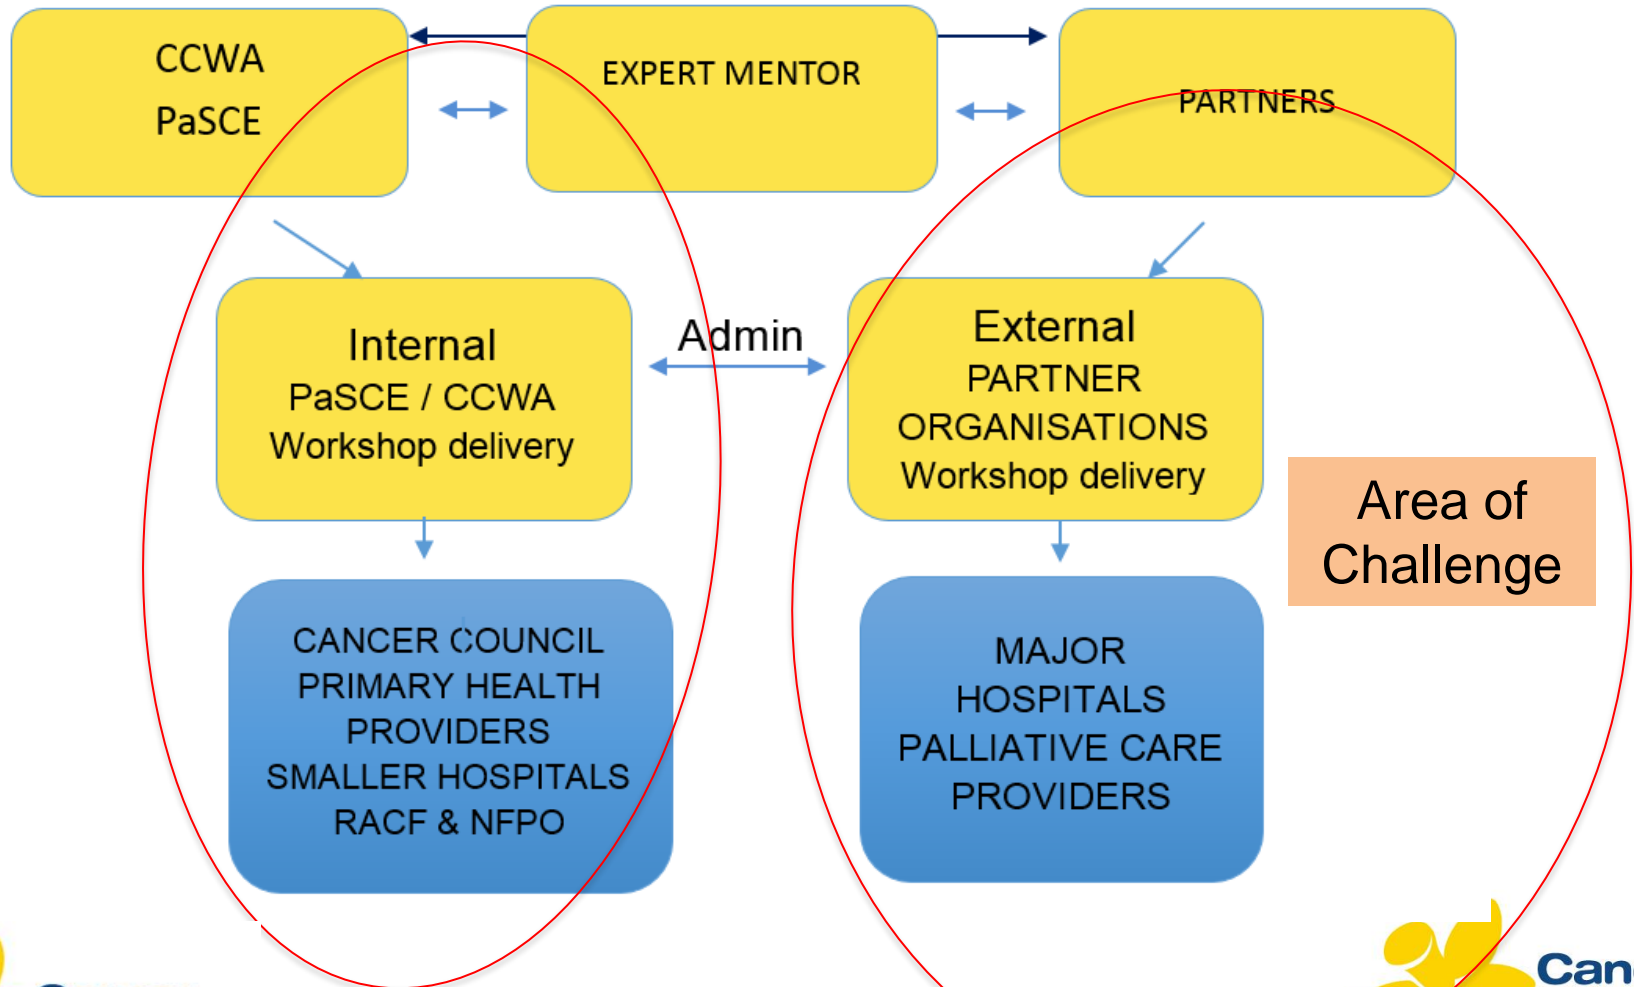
CCWA
PaSCE

EXPERT MENTOR

PARTNERS

Internal
PaSCE / CCWA
Workshop delivery

Admin

External
PARTNER
ORGANISATIONS
Workshop delivery

Area of Challenge

CANCER COUNCIL
PRIMARY HEALTH
PROVIDERS
SMALLER HOSPITALS
RACF & NFPO

MAJOR
HOSPITALS
PALLIATIVE CARE
PROVIDERS

Can